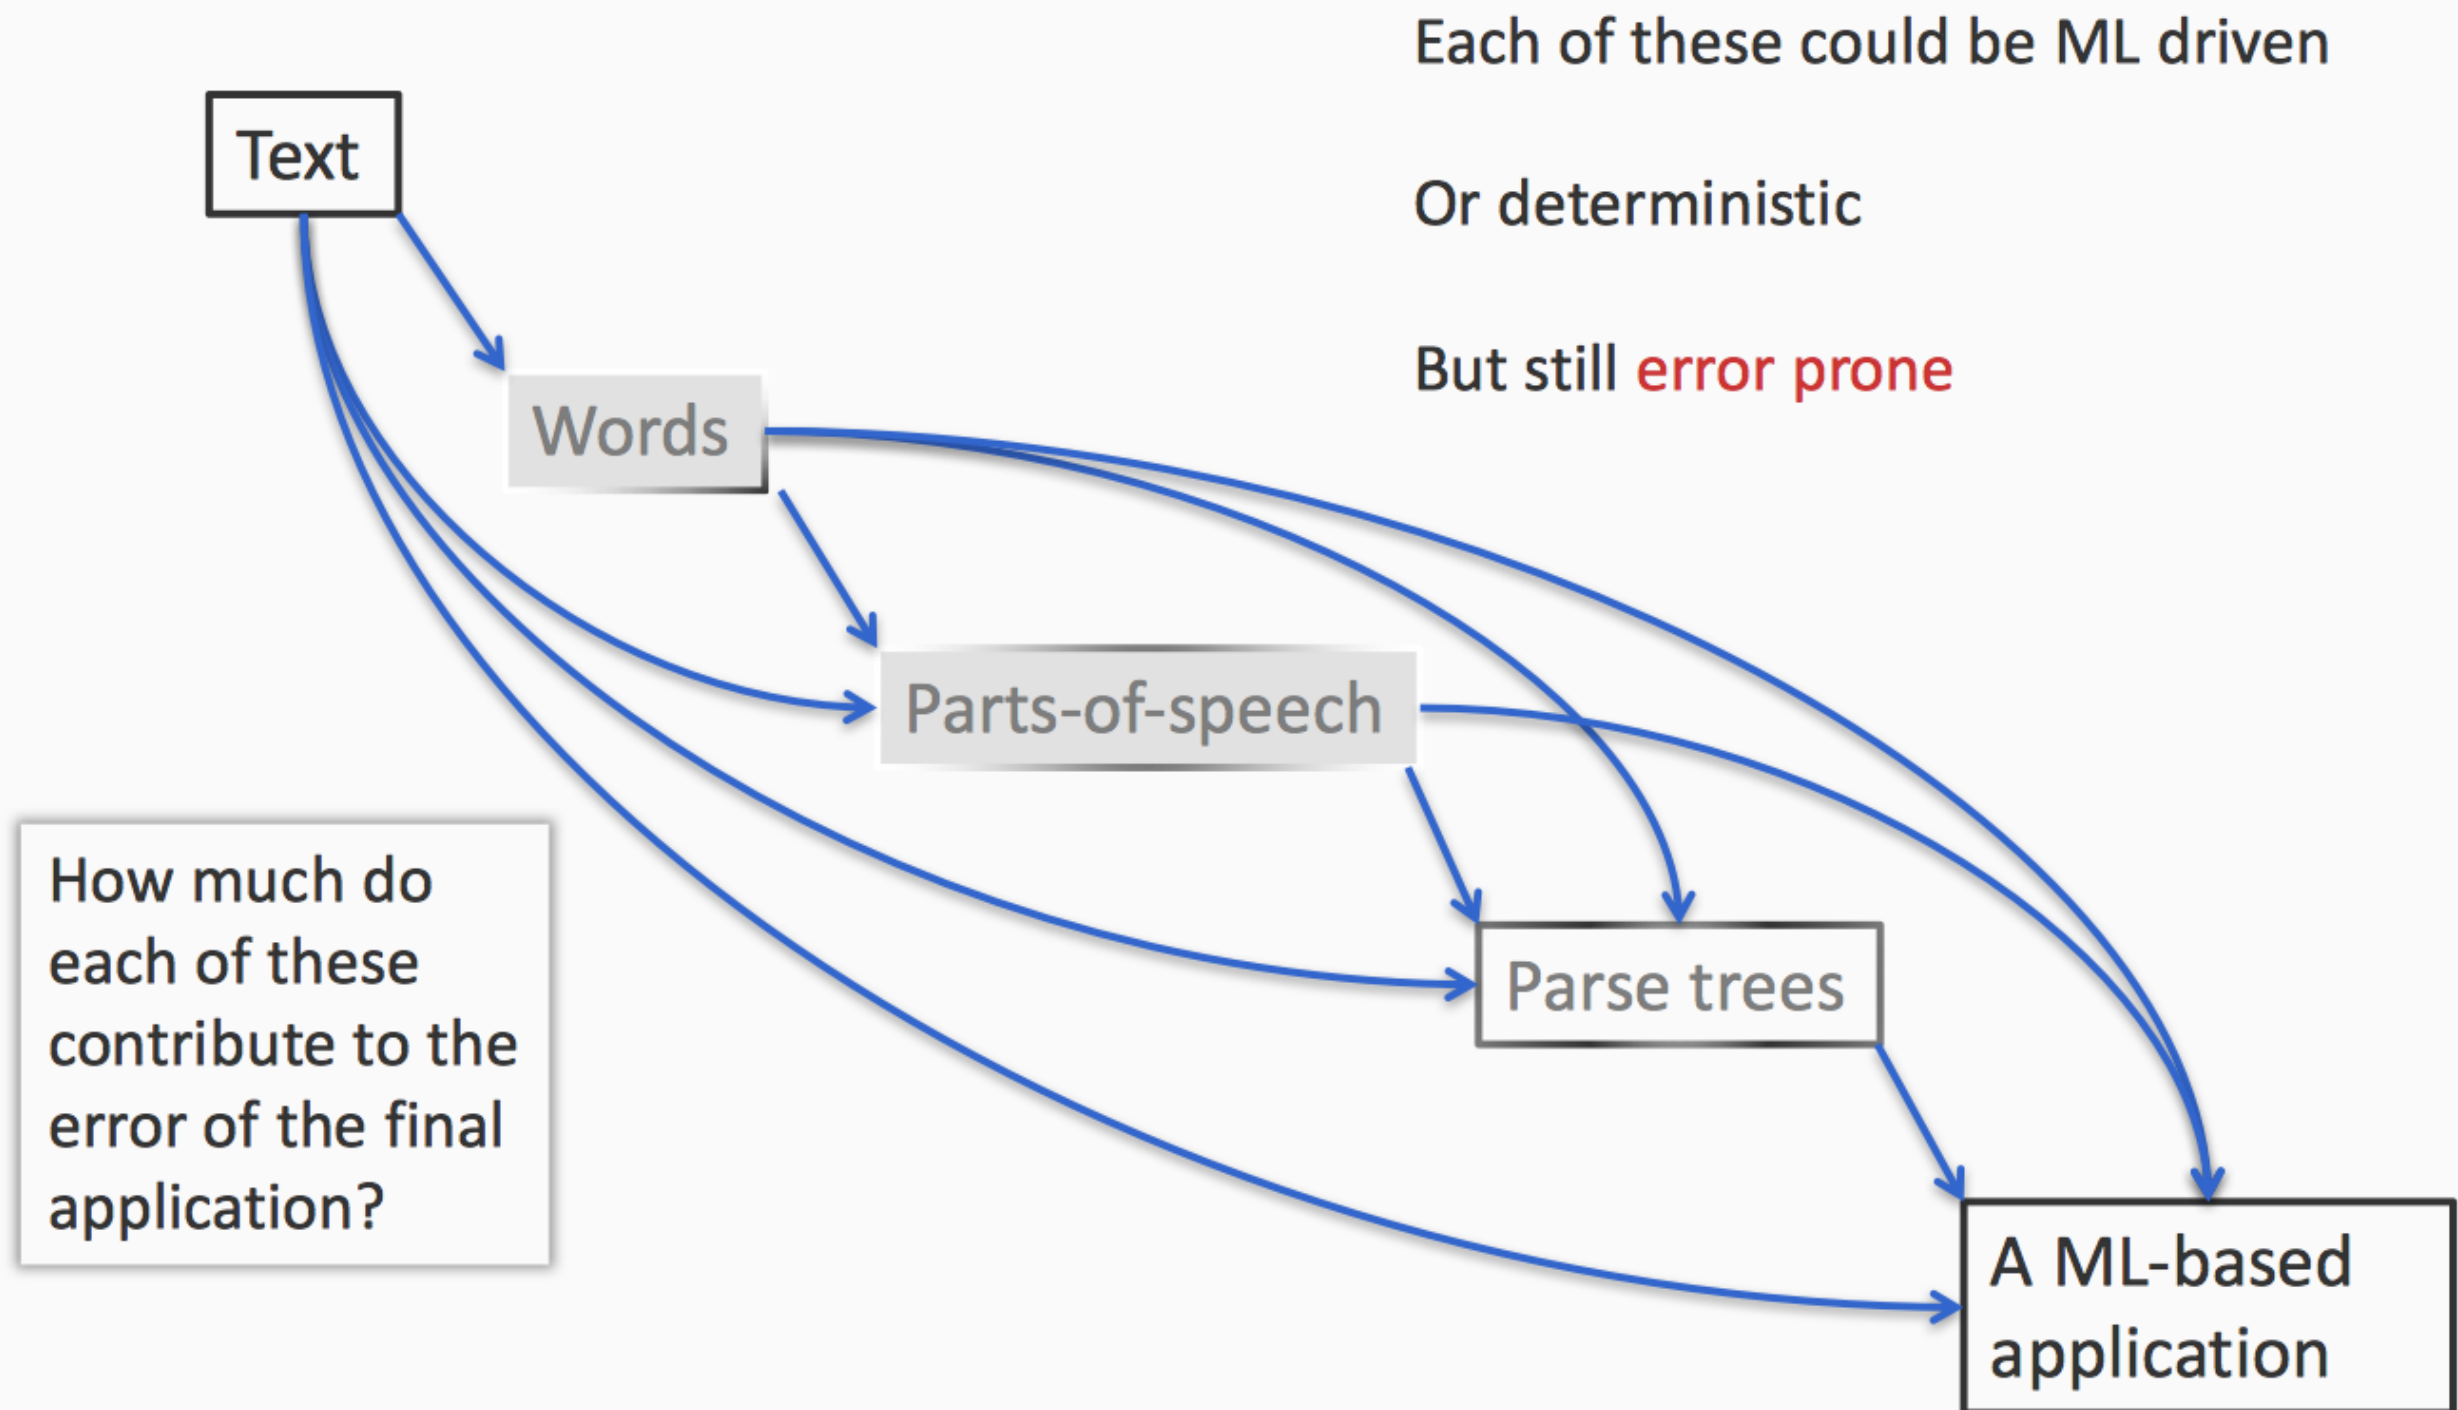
Each of these could be ML driven

Or deterministic

But still error prone

Text

Words

Parts-of-speech

Parse trees

A ML-based application

How much do each of these contribute to the error of the final application?